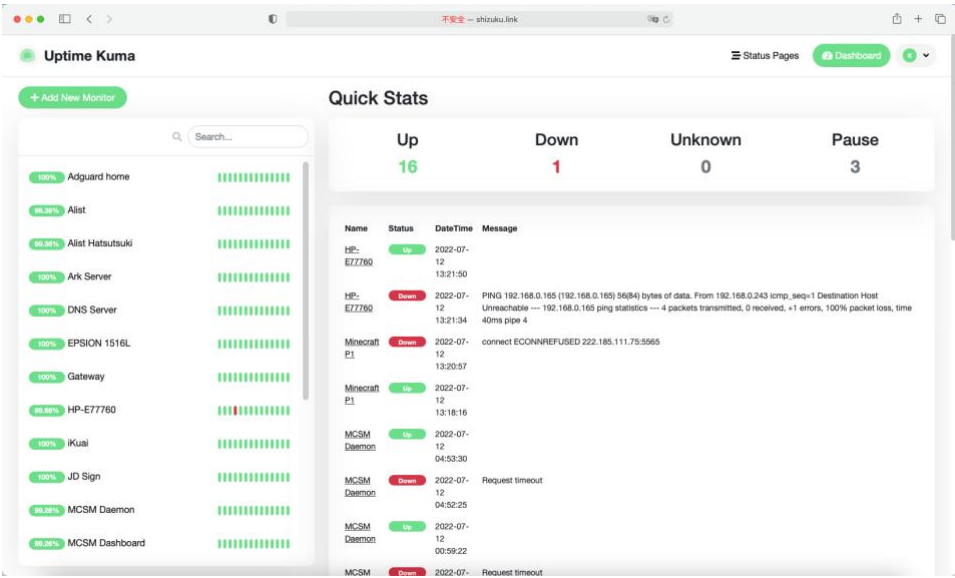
不安全 — shizuku.link

Uptime Kuma

Status Pages Dashboard

+ Add New Monitor

Search...

100% Adguard home
99.36% Alist
99.36% Alist Hatsutsuki
100% Ark Server
100% DNS Server
100% EPSION 1516L
100% Gateway
99.86% HP-E77760
100% iKuai
100% JD Sign
99.28% MCSM Daemon
99.26% MCSM Dashboard

Quick Stats

| Up | Down | Unknown | Pause |
|---|---|---|---|
| 16 | 1 | 0 | 3 |

| Name | Status | DateTime | Message |
|---|---|---|---|
| HP-E77760 | Up | 2022-07-12 13:21:50 | |
| HP-E77760 | Down | 2022-07-12 13:21:34 | PING 192.168.0.165 (192.168.0.165) 56(84) bytes of data. From 192.168.0.243 icmp_seq=1 Destination Host Unreachable --- 192.168.0.165 ping statistics --- 4 packets transmitted, 0 received, +1 errors, 100% packet loss, time 40ms pipe 4 |
| Minecraft P1 | Down | 2022-07-12 13:20:57 | connect ECONNREFUSED 222.185.111.75:5565 |
| Minecraft P1 | Up | 2022-07-12 13:18:16 | |
| MCSM Daemon | Up | 2022-07-12 04:53:30 | |
| MCSM Daemon | Down | 2022-07-12 04:52:25 | Request timeout |
| MCSM Daemon | Up | 2022-07-12 00:59:22 | |
| MCSM | Down | 2022-07- | Request timeout |